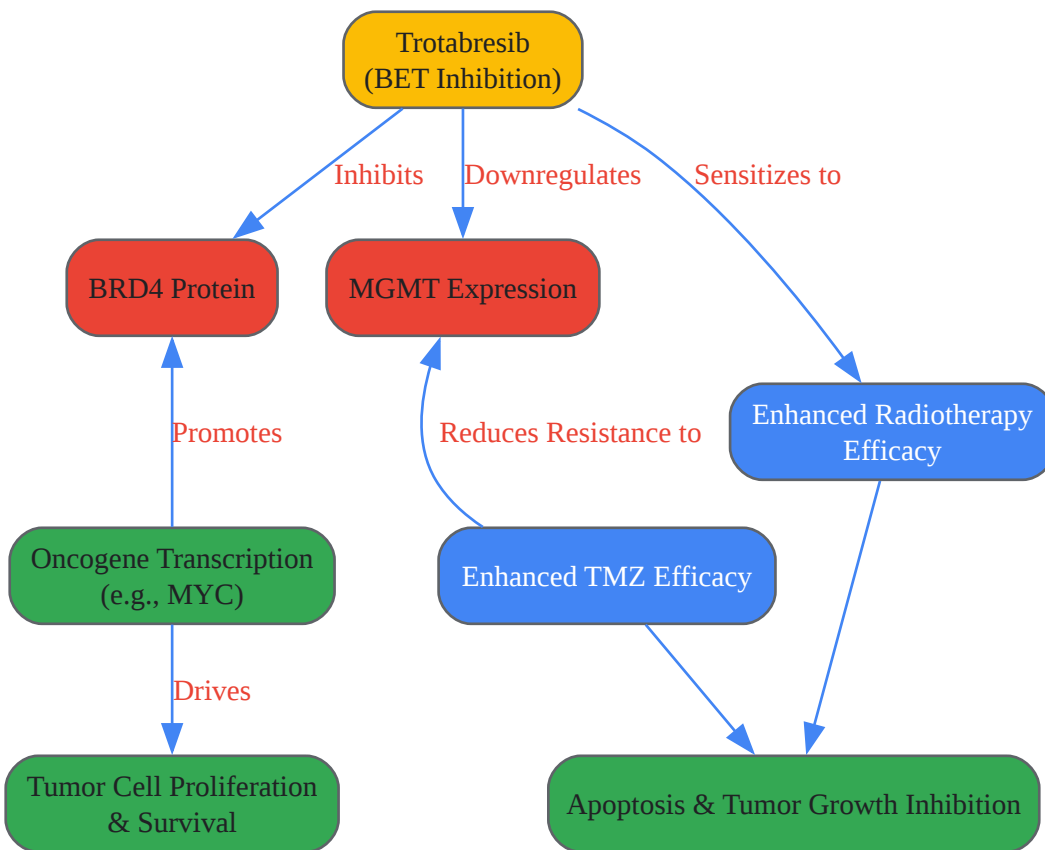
Trotabresib
(BET Inhibition)

Inhibits

Downregulates

Sensitizes to

BRD4 Protein

MGMT Expression

Promotes

Reduces Resistance to

Enhanced Radiotherapy Efficacy

Oncogene Transcription (e.g., MYC)

Enhanced TMZ Efficacy

Drives

Tumor Cell Proliferation & Survival

Apoptosis & Tumor Growth Inhibition